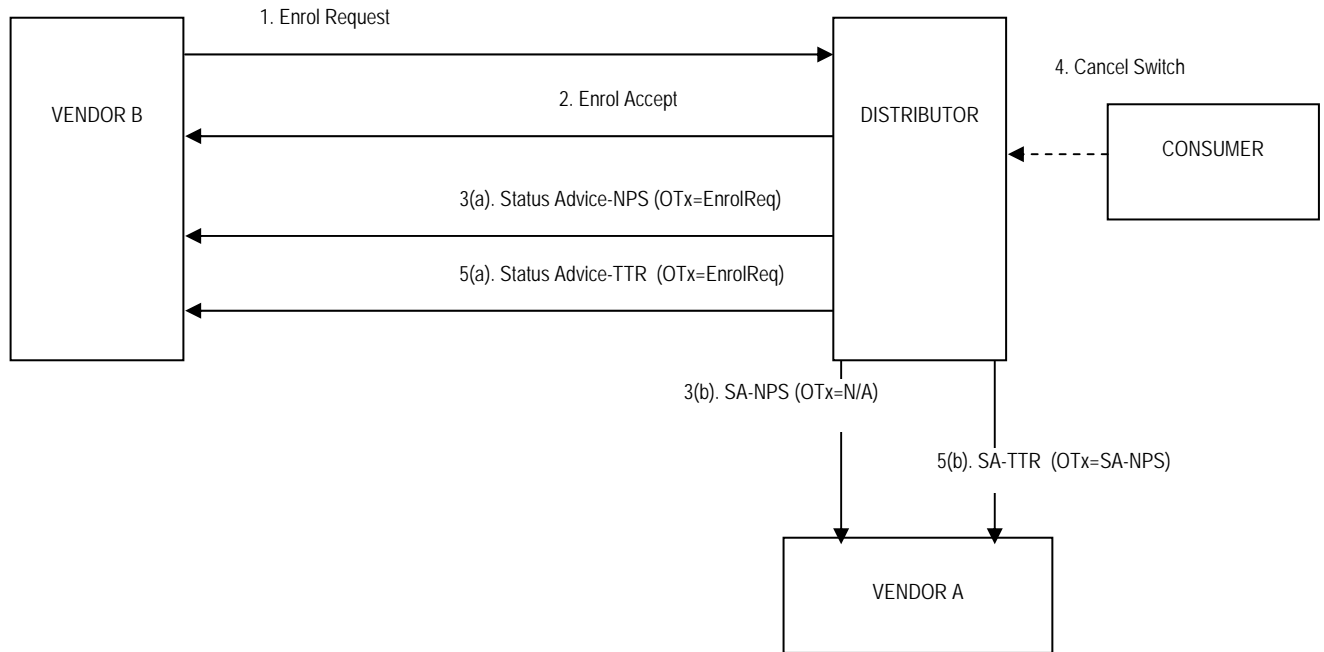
1. Enrol Request

VENDOR B

2. Enrol Accept

DISTRIBUTOR

4. Cancel Switch

CONSUMER

3(a). Status Advice-NPS (OTx=EnrolReq)

5(a). Status Advice-TTR (OTx=EnrolReq)

3(b). SA-NPS (OTx=N/A)

5(b). SA-TTR (OTx=SA-NPS)

VENDOR A